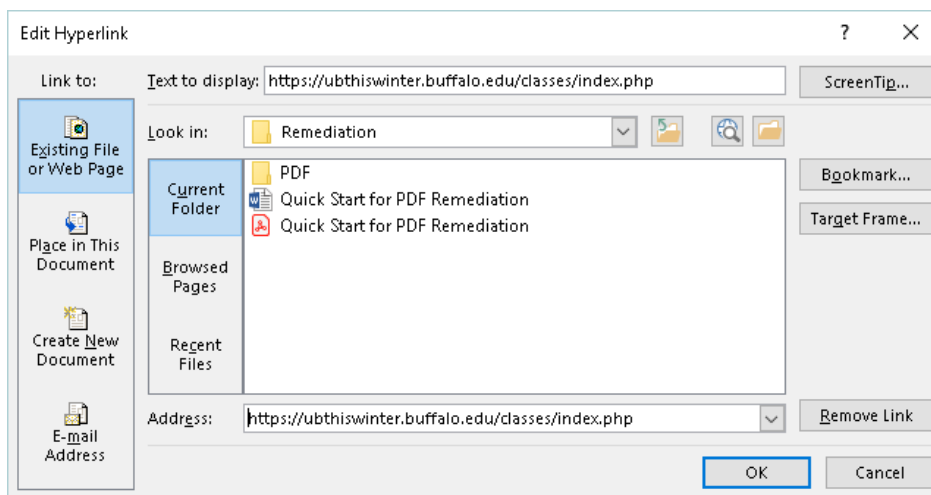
Edit Hyperlink

?

Link to:

Existing File or Web Page

Place in This Document

Create New Document

E-mail Address

Text to display: https://ubthiswinter.buffalo.edu/classes/index.php

ScreenTip...

Look in: Remediation

Current Folder

Browsed Pages

Recent Files

PDF

Quick Start for PDF Remediation

Quick Start for PDF Remediation

Bookmark...

Target Frame...

Address: https://ubthiswinter.buffalo.edu/classes/index.php

Remove Link

OK

Cancel